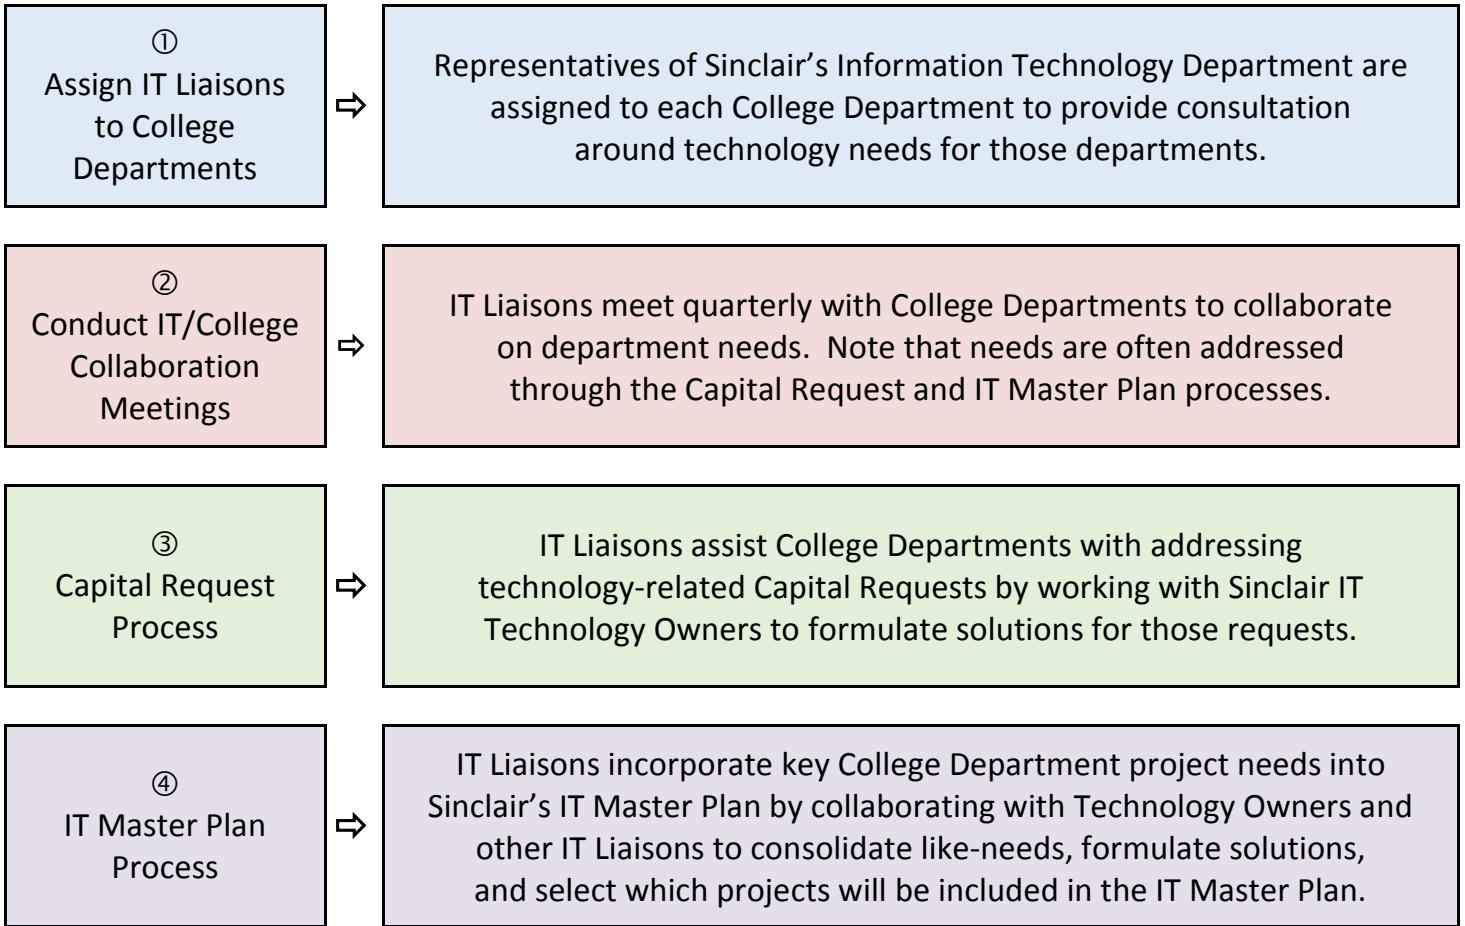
①
Assign IT Liaisons to College Departments

⇨

Representatives of Sinclair’s Information Technology Department are assigned to each College Department to provide consultation around technology needs for those departments.

②
Conduct IT/College Collaboration Meetings

⇨

IT Liaisons meet quarterly with College Departments to collaborate on department needs. Note that needs are often addressed through the Capital Request and IT Master Plan processes.

③
Capital Request Process

⇨

IT Liaisons assist College Departments with addressing technology-related Capital Requests by working with Sinclair IT Technology Owners to formulate solutions for those requests.

④
IT Master Plan Process

⇨

IT Liaisons incorporate key College Department project needs into Sinclair’s IT Master Plan by collaborating with Technology Owners and other IT Liaisons to consolidate like-needs, formulate solutions, and select which projects will be included in the IT Master Plan.